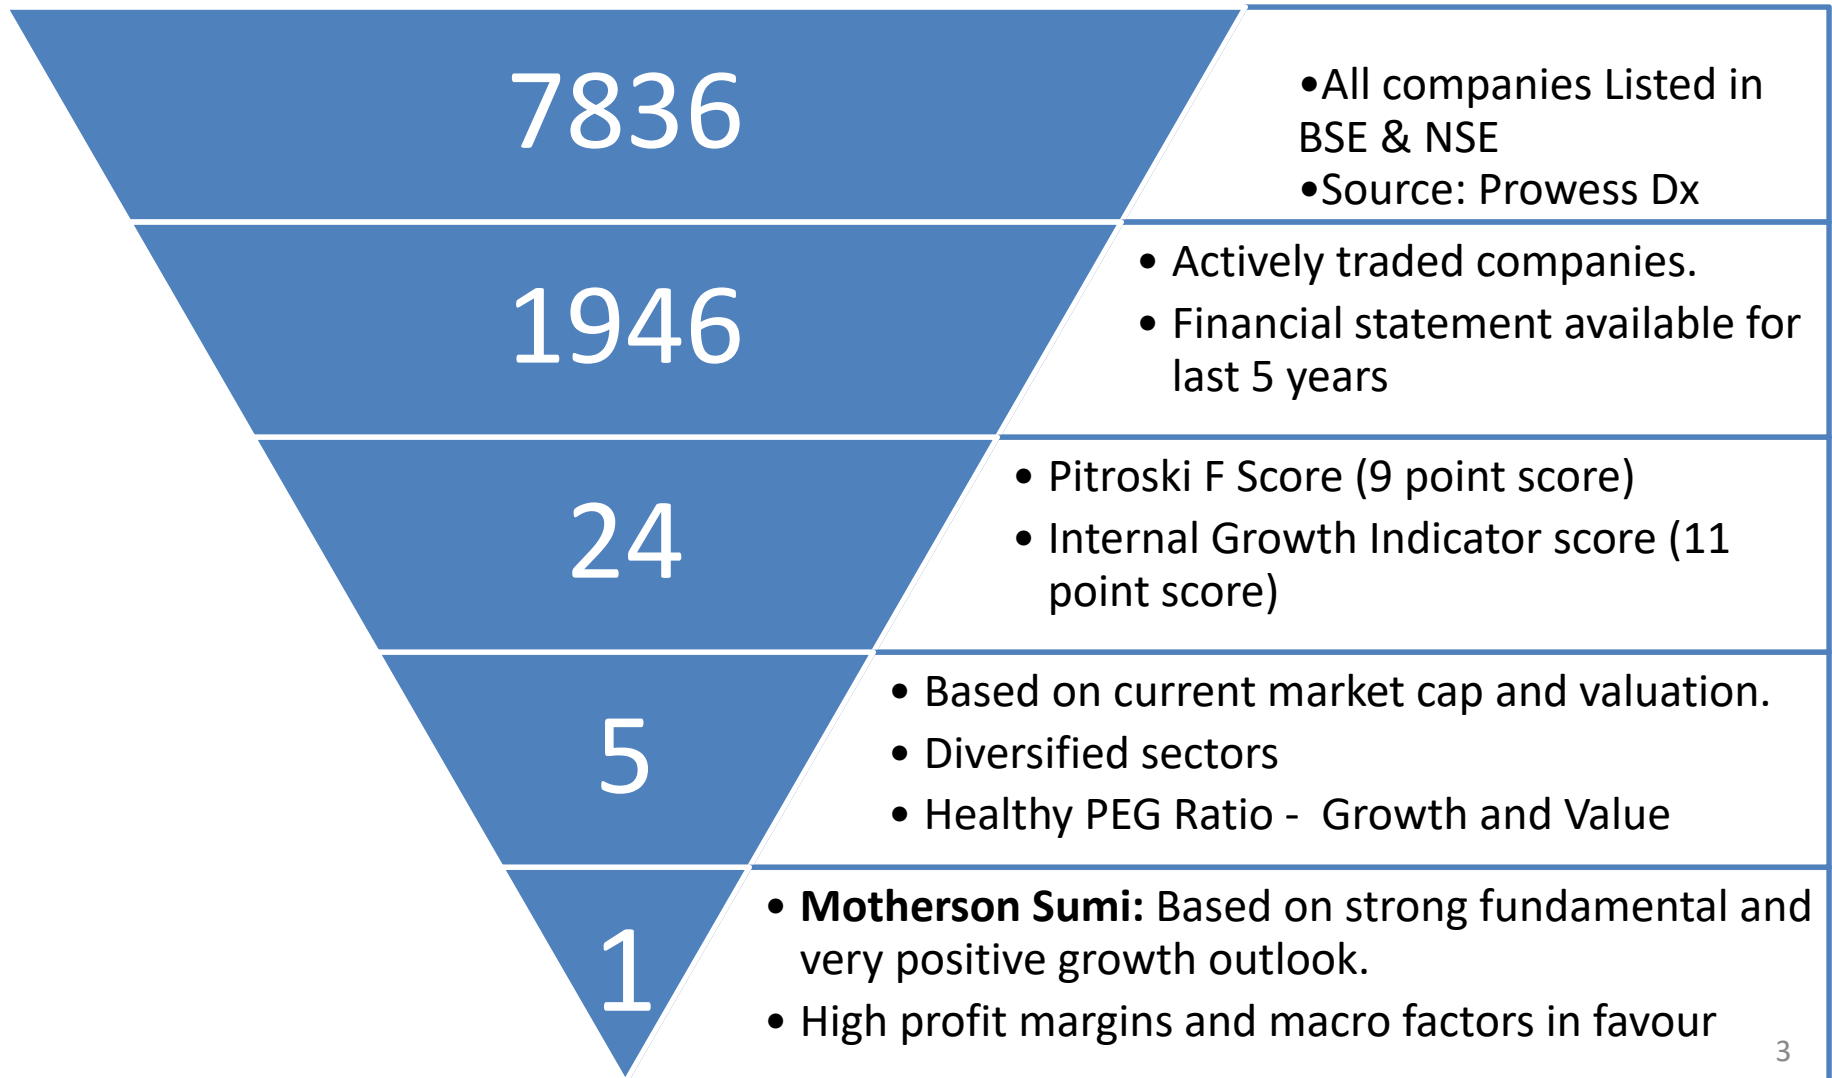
7836

•All companies Listed in BSE & NSE
•Source: Prowess Dx

1946

• Actively traded companies.
• Financial statement available for last 5 years

24

• Pitroski F Score (9 point score)
• Internal Growth Indicator score (11 point score)

5

• Based on current market cap and valuation.
• Diversified sectors
• Healthy PEG Ratio - Growth and Value

1

• **Motherson Sumi:** Based on strong fundamental and very positive growth outlook.
• High profit margins and macro factors in favour

3